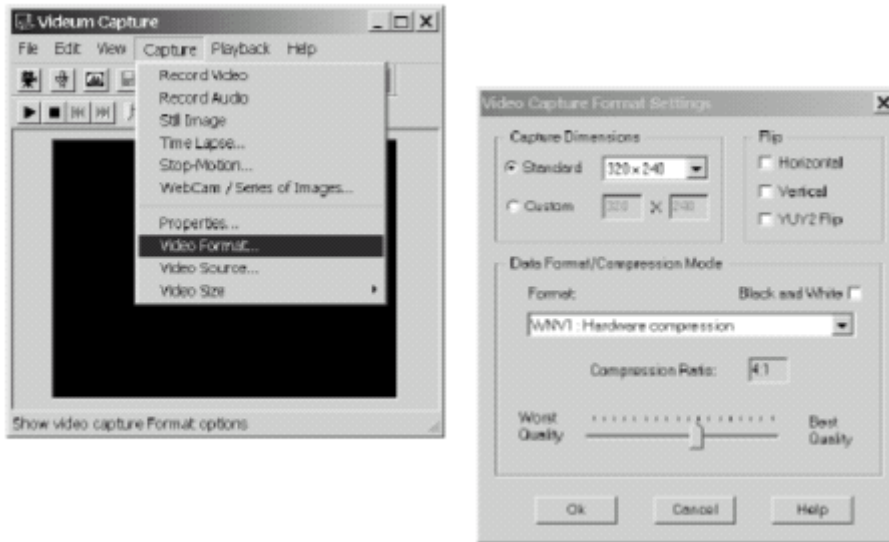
Videum Capture

File Edit View Capture Playback Help

Record Video
Record Audio
Still Image
Time Lapse...
Stop-Motion...
WebCam / Series of Images...
Properties...
Video Format...
Video Source...
Video Size

Show video capture Format options

Video Capture Format Settings

Capture Dimensions

Standard 320 x 240

Custom 320 X 240

Flip

Horizontal

Vertical

YUY2 Flip

Data Format/Compression Mode

Format:

Black and White

WNV1 : Hardware compression

Compression Ratio: 4:1

Worst Quality

Best Quality

Ok Cancel Help